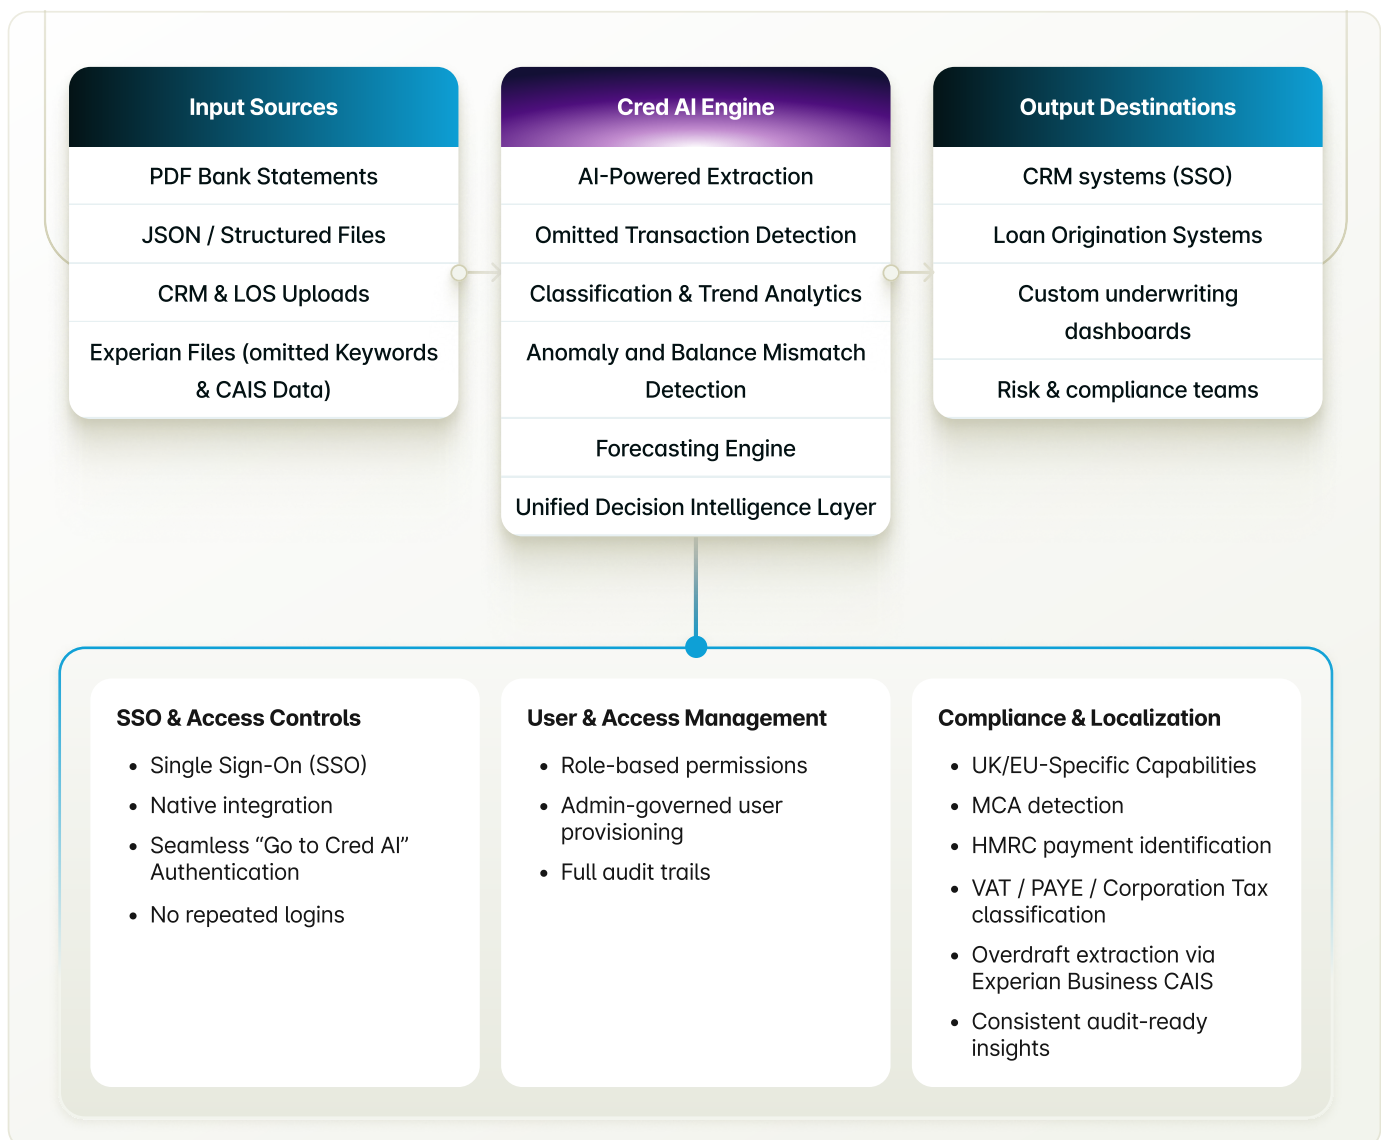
Input Sources

PDF Bank Statements

JSON / Structured Files

CRM & LOS Uploads

Experian Files (omitted Keywords & CAIS Data)

Cred AI Engine

AI-Powered Extraction

Omitted Transaction Detection

Classification & Trend Analytics

Anomaly and Balance Mismatch Detection

Forecasting Engine

Unified Decision Intelligence Layer

Output Destinations

CRM systems (SSO)

Loan Origination Systems

Custom underwriting dashboards

Risk & compliance teams

SSO & Access Controls

- Single Sign-On (SSO)
- Native integration
- Seamless “Go to Cred AI” Authentication
- No repeated logins

User & Access Management

- Role-based permissions
- Admin-governed user provisioning
- Full audit trails

Compliance & Localization

- UK/EU-Specific Capabilities
- MCA detection
- HMRC payment identification
- VAT / PAYE / Corporation Tax classification
- Overdraft extraction via Experian Business CAIS
- Consistent audit-ready insights